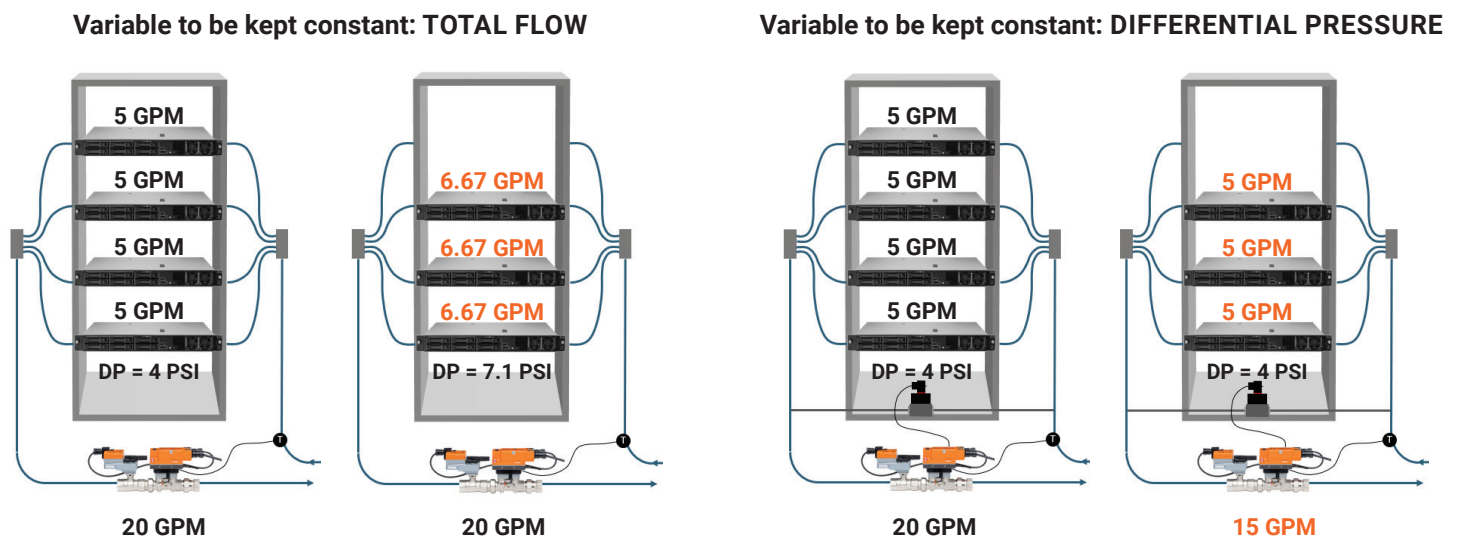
Variable to be kept constant: TOTAL FLOW

5 GPM
5 GPM
5 GPM
5 GPM
DP = 4 PSI
T
20 GPM

6.67 GPM
6.67 GPM
6.67 GPM
DP = 7.1 PSI
T
20 GPM

Variable to be kept constant: DIFFERENTIAL PRESSURE

5 GPM
5 GPM
5 GPM
5 GPM
DP = 4 PSI
T
20 GPM

5 GPM
5 GPM
5 GPM
DP = 4 PSI
T
15 GPM